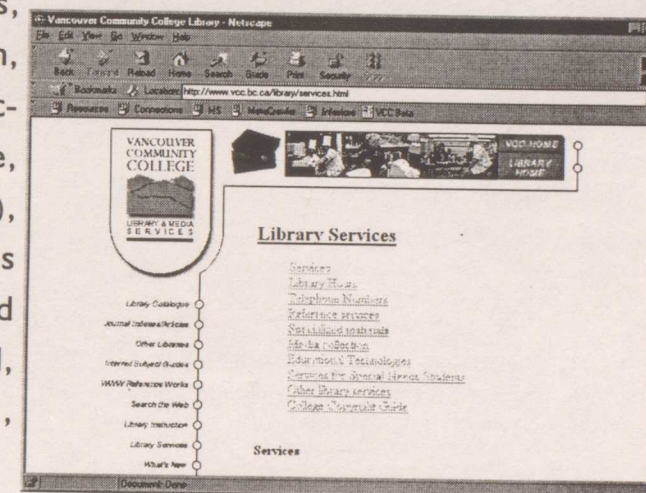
s,
n,
c-
e,
),
s
d
l,
,

Vancouver Community College Library - Netscape
File Edit View Go Window Help
Back Forward Reload Home Search Guide Print Security Stop
Bookmarks Location: http://www.vcc.bc.ca/library/services.html
Resources Connections HS NewsCrawler Infoshow VCC Beta

VANCOUVER COMMUNITY COLLEGE
LIBRARY & MEDIA SERVICES

VCC HOME
LIBRARY HOME

Library Services

Services
Library Hours
Telephone Numbers
Reference services
Specialized materials
Media collection
Educational Technologies
Services for Special Needs Students
Other library services
College Copyright Guide

Library Catalogue
Journal Indexes/Articles
Other Libraries
Internet Subject Guides
WWW Reference Works
Search the Web
Library Instruction
Library Services
What's New

Services

Document: Done